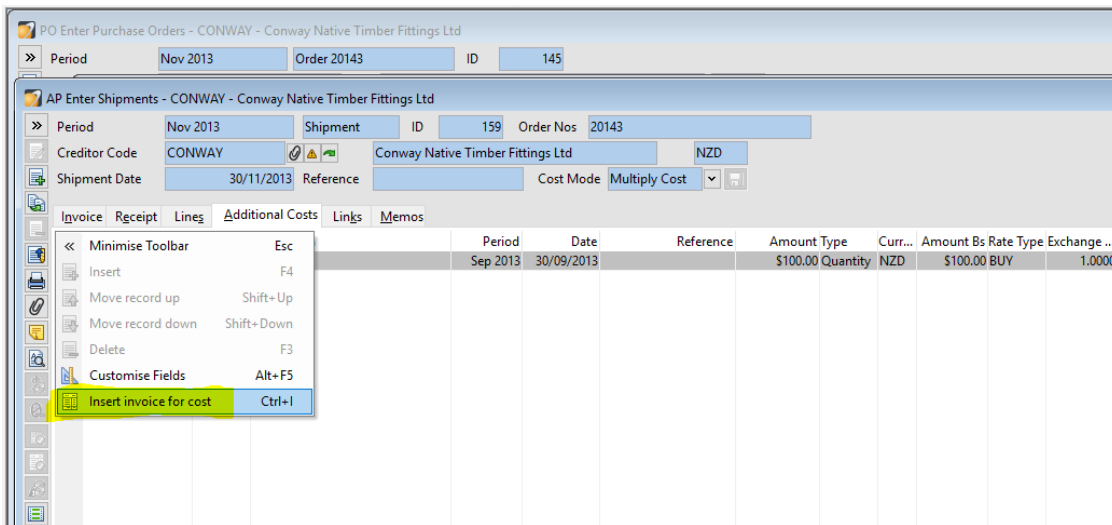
PO Enter Purchase Orders - CONWAY - Conway Native Timber Fittings Ltd

» Period Nov 2013 Order 20143 ID 145

AP Enter Shipments - CONWAY - Conway Native Timber Fittings Ltd

» Period Nov 2013 Shipment ID 159 Order Nos 20143

Creditor Code CONWAY Conway Native Timber Fittings Ltd NZD

Shipment Date 30/11/2013 Reference Cost Mode Multiply Cost

Invoice Receipt Lines Additional Costs Links Memos

| | Period | Date | Reference | Amount | Type | Curr... | Amount Bs | Rate Type | Exchange ... |
|---|---|---|---|---|---|---|---|---|---|
| | Sep 2013 | 30/09/2013 | | \$100.00 | Quantity | NZD | \$100.00 | BUY | 1.0000 |

« Minimise Toolbar Esc
Insert F4
Move record up Shift+Up
Move record down Shift+Down
Delete F3
Customise Fields Alt+F5
Insert invoice for cost Ctrl+I